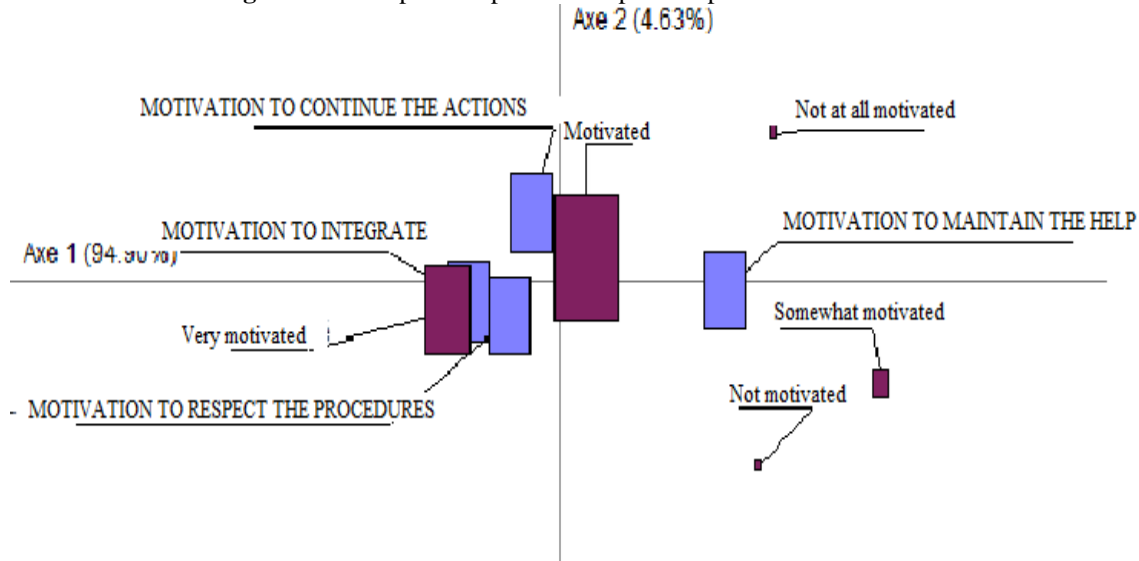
Axe 2 (4.63%)

MOTIVATION TO CONTINUE THE ACTIONS

Motivated

Not at all motivated

MOTIVATION TO INTEGRATE

Axe 1 (94.90%)

MOTIVATION TO MAINTAIN THE HELP

Very motivated

Somewhat motivated

Not motivated

MOTIVATION TO RESPECT THE PROCEDURES